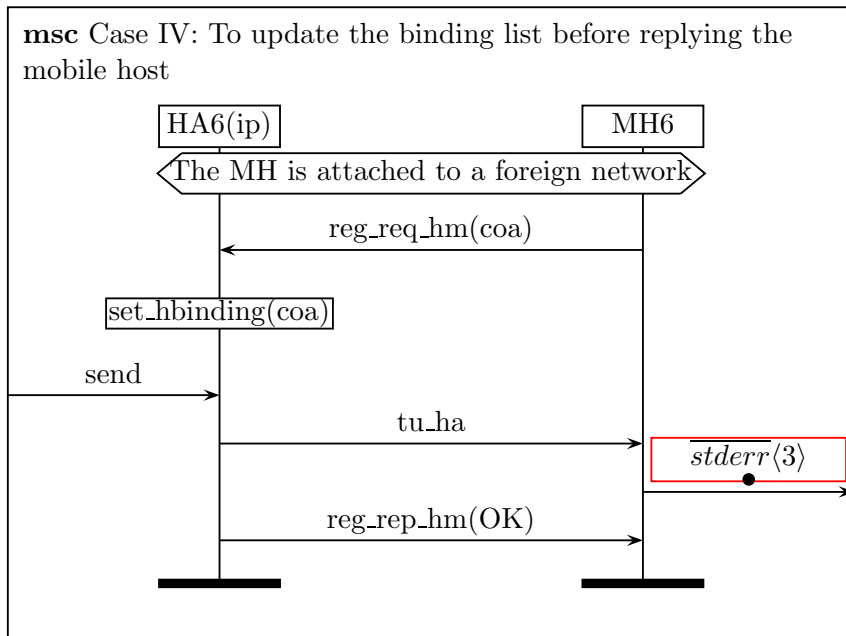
**msc** Case IV: To update the binding list before replying the mobile host

HA6(ip)

MH6

The MH is attached to a foreign network

reg_req_hm(coa)

set_hbinding(coa)

send

tu_ha

$\overline{stderr}\langle 3 \rangle$

reg_rep_hm(OK)